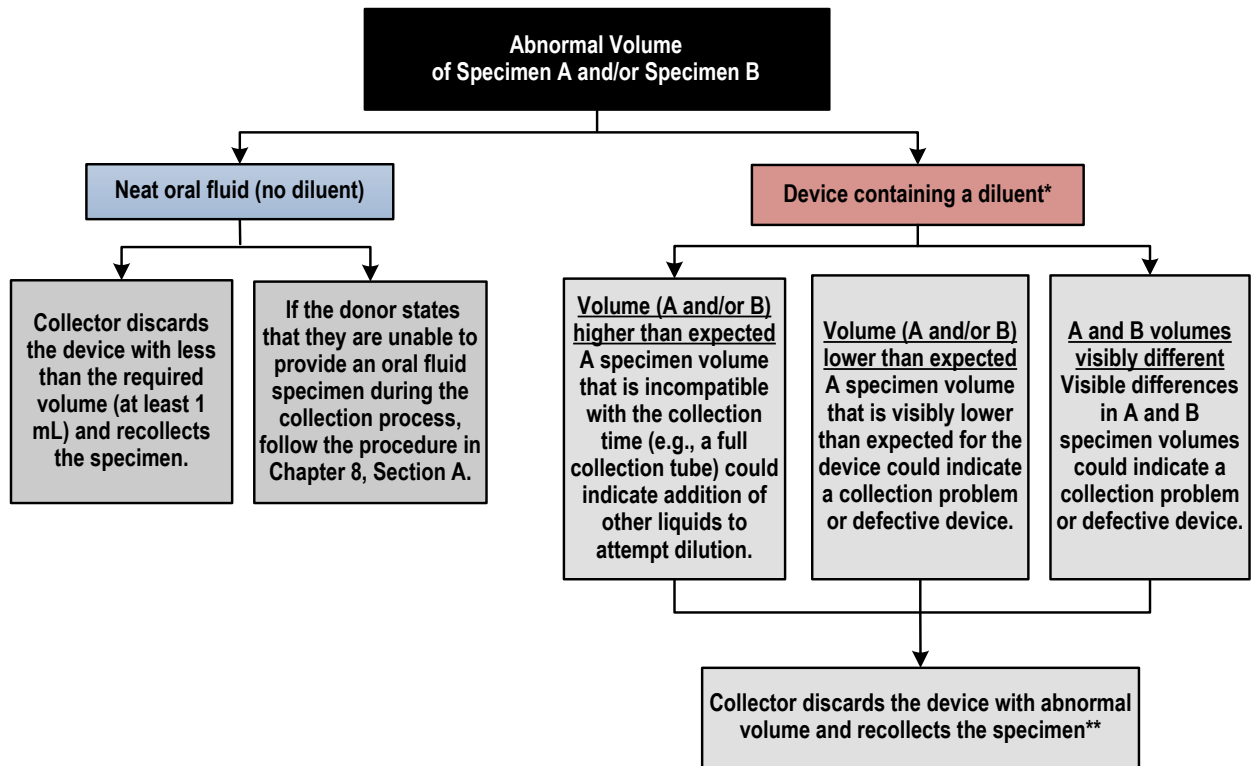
Abnormal Volume of Specimen A and/or Specimen B

Neat oral fluid (no diluent)

Device containing a diluent*

Collector discards the device with less than the required volume (at least 1 mL) and recollects the specimen.

If the donor states that they are unable to provide an oral fluid specimen during the collection process, follow the procedure in Chapter 8, Section A.

Volume (A and/or B) higher than expected
A specimen volume that is incompatible with the collection time (e.g., a full collection tube) could indicate addition of other liquids to attempt dilution.

Volume (A and/or B) lower than expected
A specimen volume that is visibly lower than expected for the device could indicate a collection problem or defective device.

A and B volumes visibly different
Visible differences in A and B specimen volumes could indicate a collection problem or defective device.

Collector discards the device with abnormal volume and recollects the specimen**